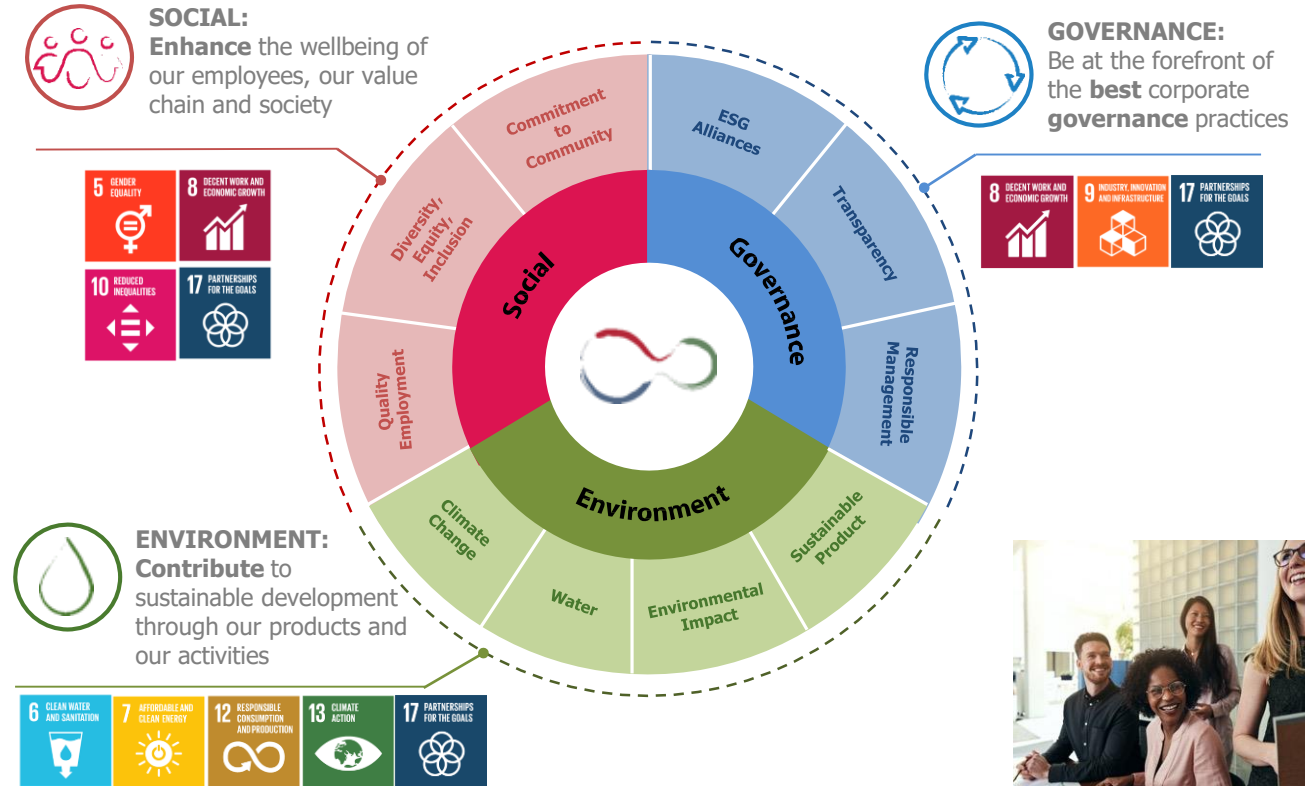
SOCIAL:
Enhance the wellbeing of our employees, our value chain and society

5 GENDER EQUALITY
8 DECENT WORK AND ECONOMIC GROWTH
10 REDUCED INEQUALITIES
17 PARTNERSHIPS FOR THE GOALS

GOVERNANCE:
Be at the forefront of the best corporate governance practices

8 DECENT WORK AND ECONOMIC GROWTH
9 INDUSTRY, INNOVATION AND INFRASTRUCTURE
17 PARTNERSHIPS FOR THE GOALS

Commitment to Community
Diversity, Equity, Inclusion
Quality Employment
Social
ESG Alliances
Transparency
Responsible Management
Governance
Environment
Climate Change
Water
Environmental Impact
Sustainable Product

ENVIRONMENT:
Contribute to sustainable development through our products and our activities

6 CLEAN WATER AND SANITATION
7 AFFORDABLE AND CLEAN ENERGY
12 RESPONSIBLE CONSUMPTION AND PRODUCTION
13 CLIMATE ACTION
17 PARTNERSHIPS FOR THE GOALS